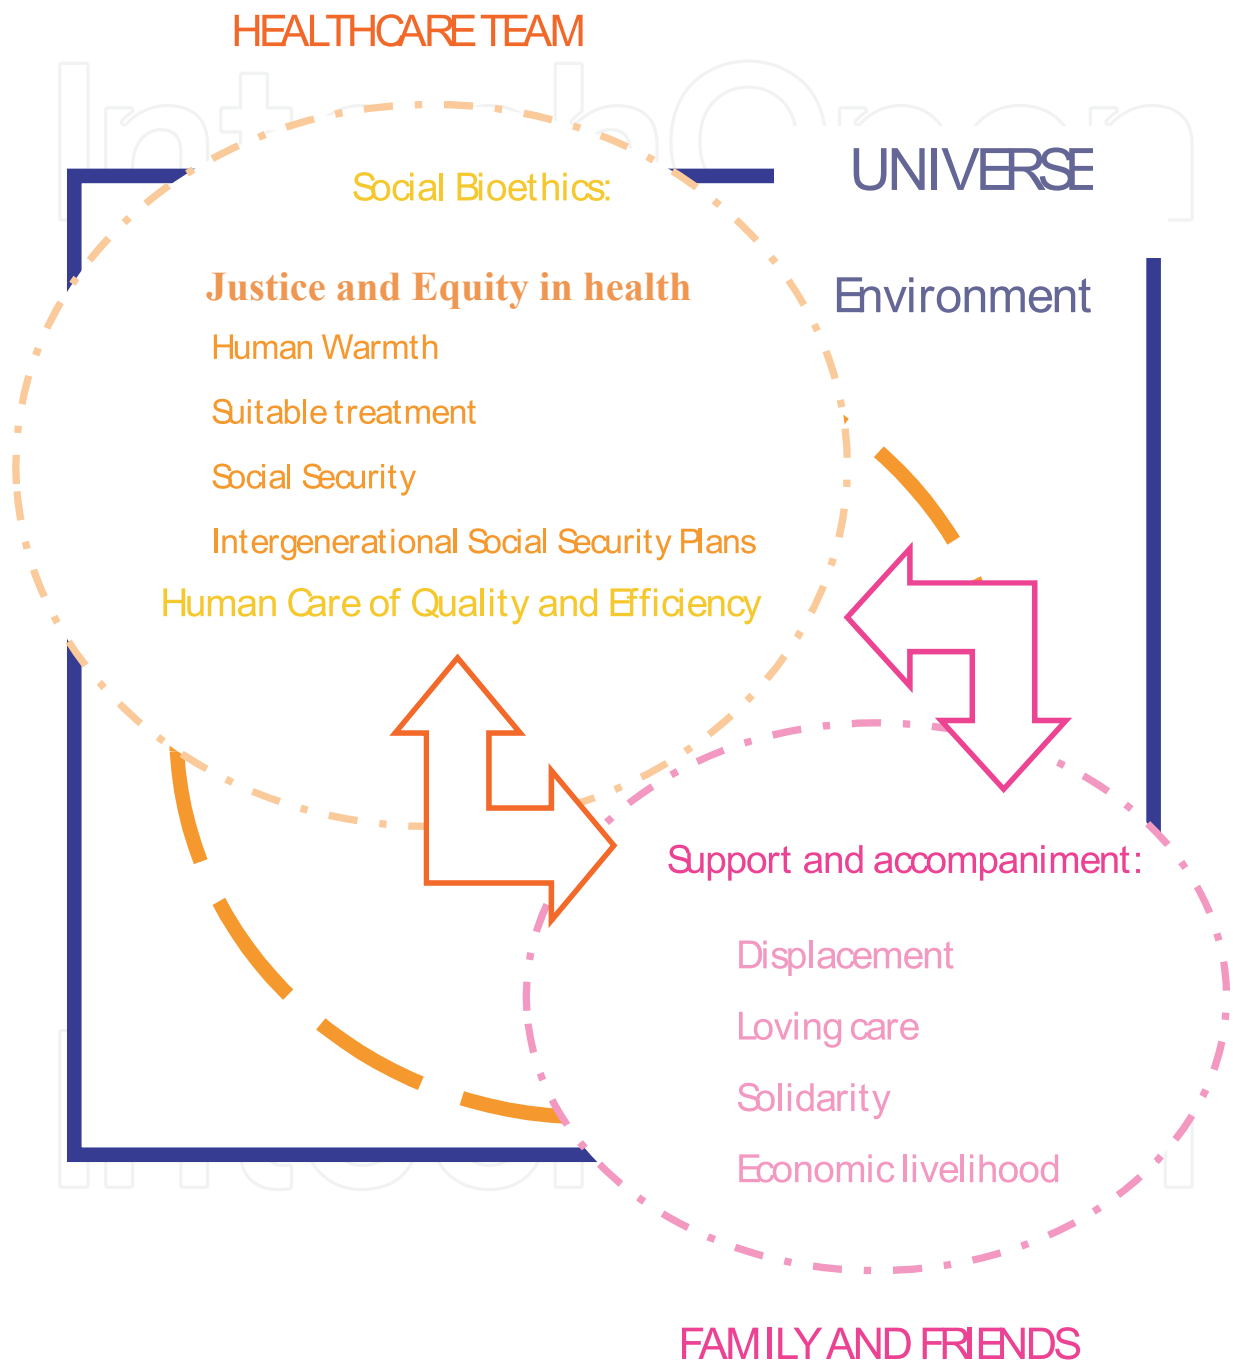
HEALTHCARE TEAM

UNIVERSE

Environment

Social Bioethics:

Justice and Equity in health

Human Warmth

Suitable treatment

Social Security

Intergenerational Social Security Plans

Human Care of Quality and Efficiency

Support and accompaniment:

Displacement

Loving care

Solidarity

Economic livelihood

FAMILY AND FRIENDS